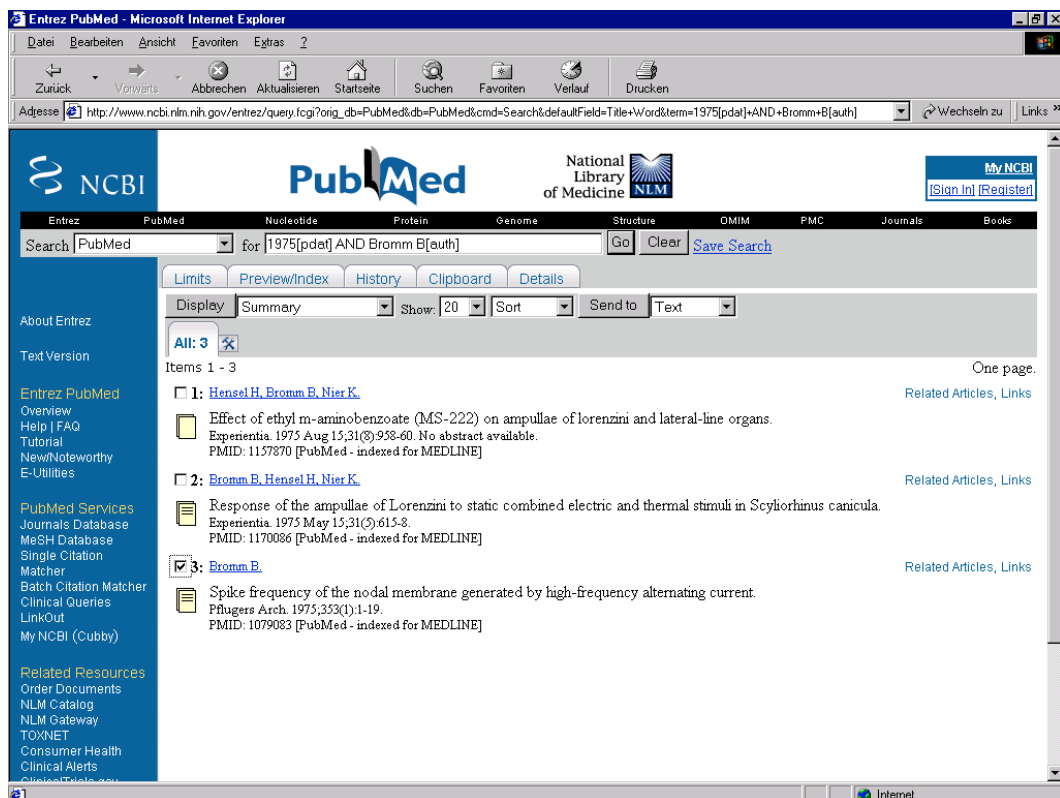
Entrez PubMed - Microsoft Internet Explorer

Datei Bearbeiten Ansicht Favoriten Extras ?

Zurück Vorwärts Abbrechen Aktualisieren Startseite Suchen Favoriten Verlauf Drucken

Adresse http://www.ncbi.nlm.nih.gov/entrez/query.fcgi?orig_db=PubMed&db=PubMed&cmd=Search&defaultField=Title+Word&term=1975[pdat]+AND+Bromm+B[auth] Wechseln zu Links

NCBI PubMed National Library of Medicine NLM

My NCBI
[Sign In] [Register]

Entrez PubMed Nucleotide Protein Genome Structure OMIM PMC Journals Books

Search PubMed for 1975[pdat] AND Bromm B[auth] Go Clear Save Search

Limits Preview/Index History Clipboard Details

Display Summary Show: 20 Sort Send to Text

All: 3

Items 1 - 3 One page.

About Entrez

Text Version

Entrez PubMed
Overview
Help | FAQ
Tutorial
New/Noteworthy
E-Utilities

PubMed Services
Journals Database
MeSH Database
Single Citation Matcher
Batch Citation Matcher
Clinical Queries
LinkOut
My NCBI (Cubby)

Related Resources
Order Documents
NLM Catalog
NLM Gateway
TOXNET
Consumer Health
Clinical Alerts
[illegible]

1: Hensel H, Bromm B, Nier K. Related Articles, Links
Effect of ethyl m-aminobenzoate (MS-222) on ampullae of lorenzini and lateral-line organs.
Experientia. 1975 Aug 15;31(8):958-60. No abstract available.
PMID: 1157870 [PubMed - indexed for MEDLINE]

2: Bromm B, Hensel H, Nier K. Related Articles, Links
Response of the ampullae of Lorenzini to static combined electric and thermal stimuli in Scyliorhinus canicula.
Experientia. 1975 May 15;31(5):615-8.
PMID: 1170086 [PubMed - indexed for MEDLINE]

3: Bromm B. Related Articles, Links
Spike frequency of the nodal membrane generated by high-frequency alternating current.
Pflugers Arch. 1975;353(1):1-19.
PMID: 1079083 [PubMed - indexed for MEDLINE]

Internet